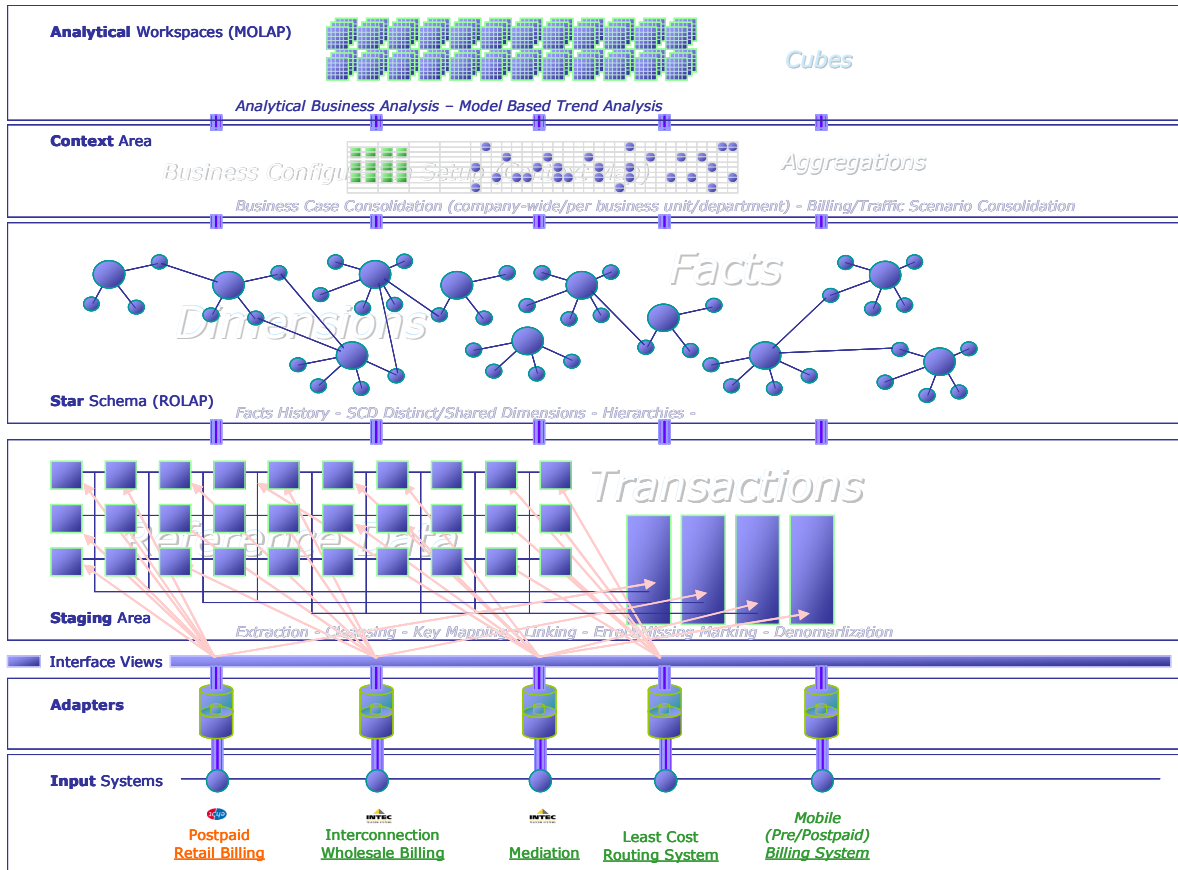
**Analytical** Workspaces (MOLAP)

Cubes

Analytical Business Analysis – Model Based Trend Analysis

**Context** Area

Business Configu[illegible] Setup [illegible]

Aggregations

Business Case Consolidation (company-wide/per business unit/department) - Billing/Traffic Scenario Consolidation

Facts

Dimensions

**Star** Schema (ROLAP)

Facts History - SCD Distinct/Shared Dimensions - Hierarchies -

Transactions

Reference Data

**Staging** Area

Extraction - Cleansing - Key Mappings - Linking - Error/Missing Marking - Denormalization

Interface Views

**Adapters**

**Input** Systems

INTEC

INTEC

Postpaid
Retail Billing

Interconnection
Wholesale Billing

Mediation

Least Cost
Routing System

Mobile
(Pre/Postpaid)
Billing System